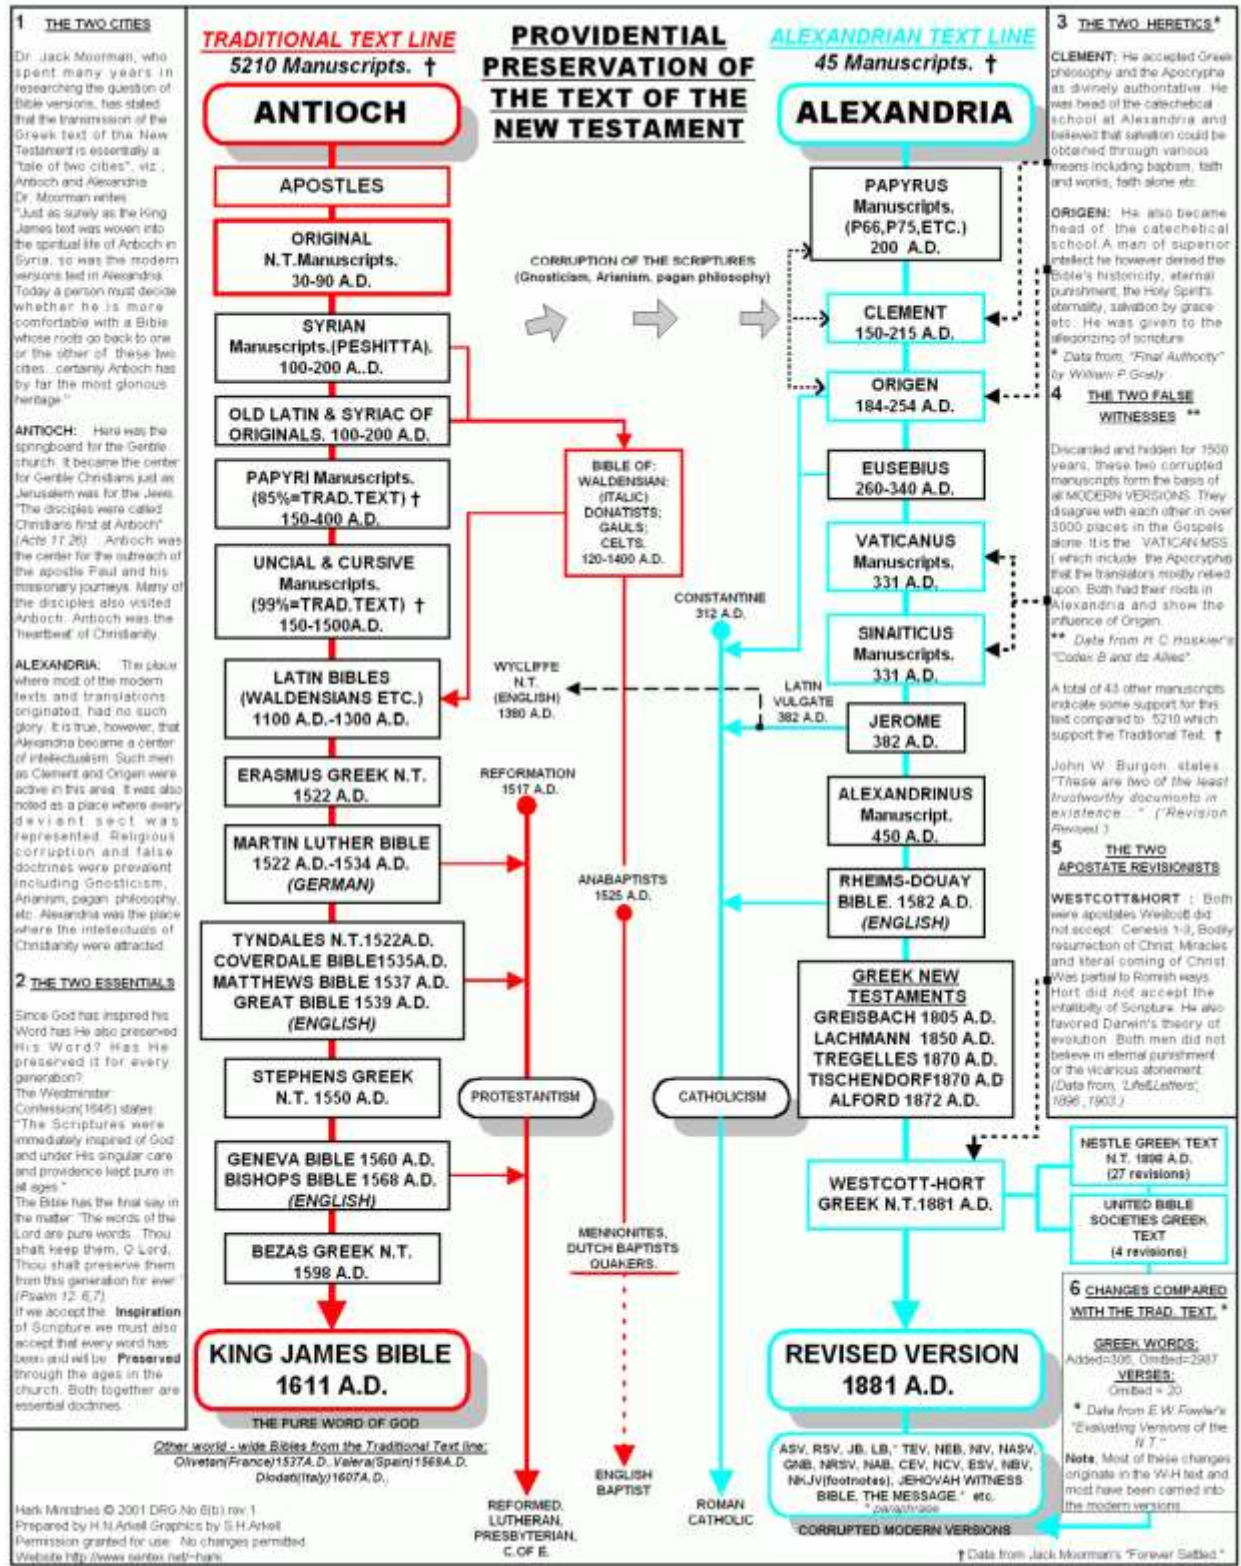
1 THE TWO CITIES

Dr. Jack Moorman, who spent many years in researching the question of Bible versions, has stated that the transmission of the Greek text of the New Testament is essentially a "tale of two cities", viz., Antioch and Alexandria. Dr. Moorman writes: "Just as surely as the King James text was woven into the spiritual life of Antioch in Syria, so was the modern versions tied in Alexandria. Today a person must decide whether he is more comfortable with a Bible whose roots go back to one or the other of these two cities...certainly Antioch has by far the most glorious heritage."

ANTIOCH: Here was the springboard for the Gentile church. It became the center for Gentile Christians just as Jerusalem was for the Jews. "The disciples were called Christians first at Antioch" (Acts 11:26). Antioch was the center for the outreach of the apostle Paul and his missionary journeys. Many of the disciples also visited Antioch. Antioch was the 'heartbeat' of Christianity.

ALEXANDRIA: The place where most of the modern texts and translations originated, had no such glory. It is true, however, that Alexandria became a center of intellectualism. Such men as Clement and Origen were active in this area. It was also noted as a place where every deviant sect was represented. Religious corruption and false doctrines were prevalent including Gnosticism, Arianism, pagan philosophy, etc. Alexandria was the place where the intellectuals of Christianity were attracted.

2 THE TWO ESSENTIALS

Since God has inspired His Word has He also preserved His Word? Has He preserved it for every generation? The Westminster Confession(1646) states: "The Scriptures were immediately inspired of God and under His singular care and providence kept pure in all ages." The Bible has the final say in the matter: "The words of the Lord are pure words...Thou shalt keep them, O Lord, Thou shalt preserve them from this generation for ever." (Psalm 12:6,7). If we accept the Inspiration of Scripture we must also accept that every word has been and will be Preserved through the ages in the church. Both together are essential doctrines.

TRADITIONAL TEXT LINE
5210 Manuscripts. †

ANTIOCH

PROVIDENTIAL PRESERVATION OF THE TEXT OF THE NEW TESTAMENT

ALEXANDRIAN TEXT LINE
45 Manuscripts. †

ALEXANDRIA

APOSTLES

ORIGINAL N.T.Manuscripts. 30-90 A.D.

SYRIAN Manuscripts.(PESHITTA). 100-200 A..D.

OLD LATIN & SYRIAC OF ORIGINALS. 100-200 A.D.

PAPYRI Manuscripts. (85%=TRAD.TEXT) † 150-400 A.D.

UNCIAL & CURSIVE Manuscripts. (99%=TRAD.TEXT) † 150-1500A.D.

LATIN BIBLES (WALDENSIANS ETC.) 1100 A.D.-1300 A.D.

ERASMUS GREEK N.T. 1522 A.D.

MARTIN LUTHER BIBLE 1522 A.D.-1534 A.D. (GERMAN)

TYNDALES N.T.1522A.D. COVERDALE BIBLE1535A.D. MATTHEWS BIBLE 1537 A.D. GREAT BIBLE 1539 A.D. (ENGLISH)

STEPHENS GREEK N.T. 1550 A.D.

GENEVA BIBLE 1560 A.D. BISHOPS BIBLE 1568 A.D. (ENGLISH)

BEZAS GREEK N.T. 1598 A.D.

KING JAMES BIBLE 1611 A.D.

THE PURE WORD OF GOD

CORRUPTION OF THE SCRIPTURES (Gnosticism, Arianism, pagan philosophy)

BIBLE OF: WALDENSIAN: (ITALIC) DONATISTS: GAULS: CELTS. 120-1400 A.D.

CONSTANTINE 312 A.D.

WYCLIFFE N.T. (ENGLISH) 1380 A.D.

LATIN VULGATE 382 A.D.

REFORMATION 1517 A.D.

ANABAPTISTS 1525 A.D.

PROTESTANTISM

CATHOLICISM

MENNONITES, DUTCH BAPTISTS QUAKERS.

ENGLISH BAPTIST

REFORMED, LUTHERAN, PRESBYTERIAN, C.OF E.

ROMAN CATHOLIC

PAPYRUS Manuscripts. (P66,P75,ETC.) 200 A.D.

CLEMENT 150-215 A.D.

ORIGEN 184-254 A.D.

EUSEBIUS 260-340 A.D.

VATICANUS Manuscripts. 331 A.D.

SINAITICUS Manuscripts. 331 A.D.

JEROME 382 A.D.

ALEXANDRINUS Manuscript. 450 A.D.

RHEIMS-DOUAY BIBLE. 1582 A.D. (ENGLISH)

GREEK NEW TESTAMENTS GREISBACH 1805 A.D. LACHMANN 1850 A.D. TREGELLES 1870 A.D. TISCHENDORF1870 A.D ALFORD 1872 A.D.

WESTCOTT-HORT GREEK N.T.1881 A.D.

NESTLE GREEK TEXT N.T. 1898 A.D. (27 revisions)

UNITED BIBLE SOCIETIES GREEK TEXT (4 revisions)

REVISED VERSION 1881 A.D.

ASV, RSV, JB, LB,* TEV, NEB, NIV, NASV, GNB, NRSV, NAB, CEV, NCV, ESV, NBV, NKJV(footnotes), JEHOVAH WITNESS BIBLE, THE MESSAGE.* etc. * paraphrase

CORRUPTED MODERN VERSIONS

3 THE TWO HERETICS*

CLEMENT: He accepted Greek philosophy and the Apocrypha as divinely authoritative. He was head of the catechetical school at Alexandria and believed that salvation could be obtained through various means including baptism, faith and works; faith alone etc.

ORIGEN: He also became head of the catechetical school. A man of superior intellect he however denied the Bible's historicity, eternal punishment, the Holy Spirit's eternality, salvation by grace etc. He was given to the allegorizing of scripture.
* Data from, "Final Authority" by William P. Grady

4 THE TWO FALSE WITNESSES **

Discarded and hidden for 1500 years, these two corrupted manuscripts form the basis of all MODERN VERSIONS. They disagree with each other in over 3000 places in the Gospels alone. It is the VATICAN MSS. (which include the Apocrypha) that the translators mostly relied upon. Both had their roots in Alexandria and show the influence of Origen.
** Data from H.C.Hoskier's "Codex B and its Allies".

A total of 43 other manuscripts indicate some support for this text compared to 5210 which support the Traditional Text. †

John W. Burgon states: "These are two of the least trustworthy documents in existence..." ("Revision Revised")

5 THE TWO APOSTATE REVISIONISTS

WESTCOTT&HORT: Both were apostates Westcott did not accept: Genesis 1-3, Bodily resurrection of Christ, Miracles and literal coming of Christ. Was partial to Romish ways. Hort did not accept the infallibity of Scripture. He also favored Darwin's theory of evolution. Both men did not believe in eternal punishment or the vicarious atonement. (Data from, 'Life&Letters', 1896, 1903.)

6 CHANGES COMPARED WITH THE TRAD. TEXT. *

GREEK WORDS: Added=306, Omitted=2987
VERSES: Omitted = 20
* Data from E.W.Fowler's "Evaluating Versions of the N.T."
Note. Most of these changes originate in the W-H text and most have been carried into the modern versions.

Other world - wide Bibles from the Traditional Text line: Olivetan(France)1537A.D., Valera(Spain)1569A.D. Diodati(Italy)1607A.D.

Hark Ministries © 2001 DRG.No.6(b) rev.1
Prepared by H.N.Arkell Graphics by S.H.Arkell
Permission granted for use. No changes permitted.
Website http://www.sentex.net/~hark

† Data from Jack Moorman's "Forever Settled."